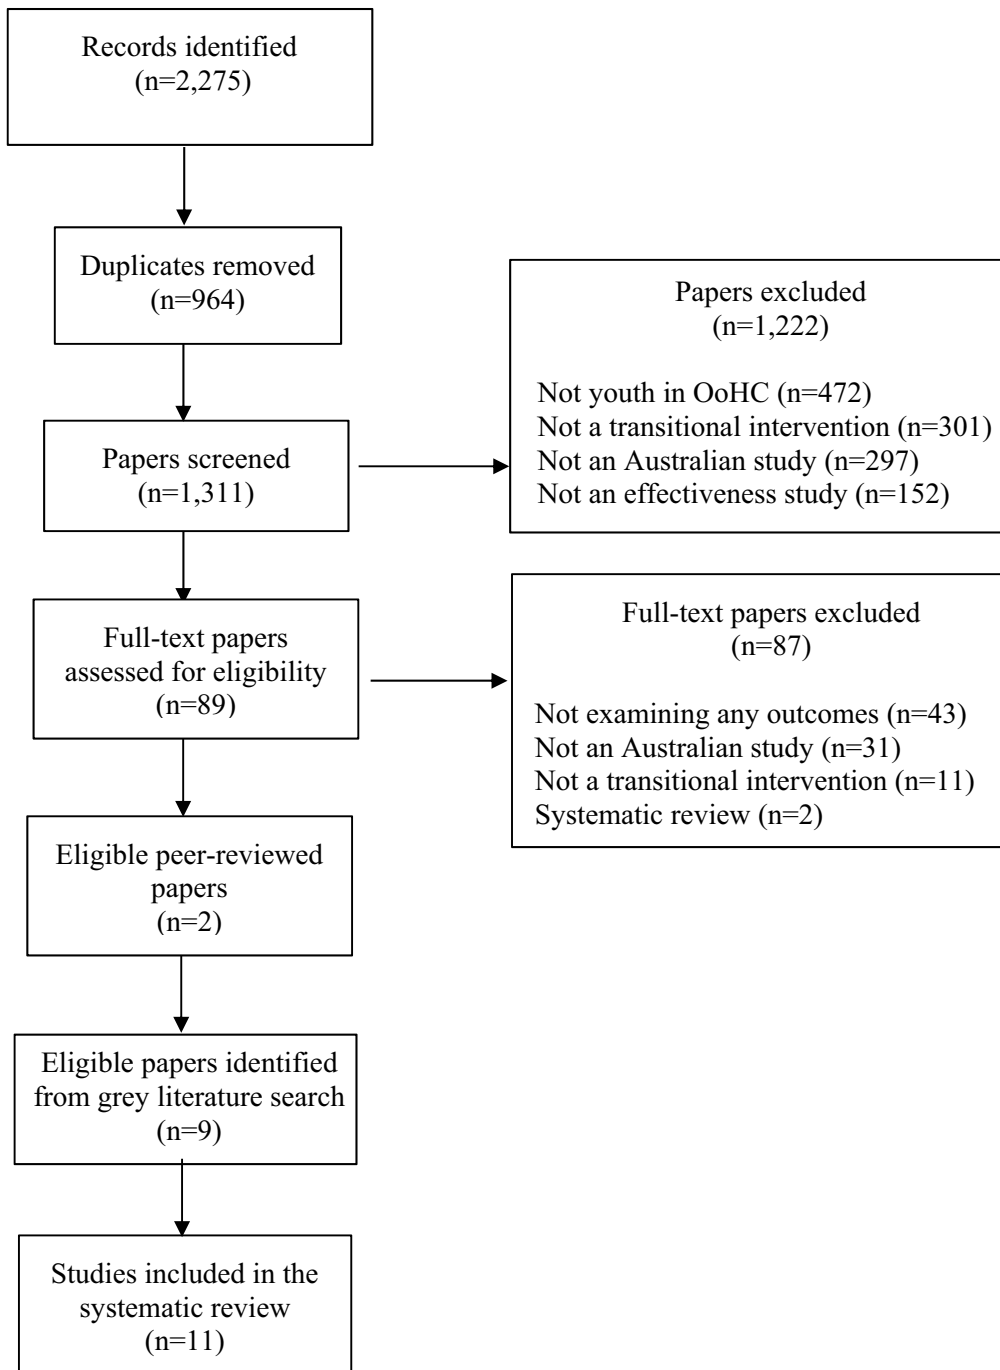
Records identified
(n=2,275)

Duplicates removed
(n=964)

Papers excluded
(n=1,222)

Not youth in OoHC (n=472)
Not a transitional intervention (n=301)
Not an Australian study (n=297)
Not an effectiveness study (n=152)

Papers screened
(n=1,311)

Full-text papers assessed for eligibility
(n=89)

Full-text papers excluded
(n=87)

Not examining any outcomes (n=43)
Not an Australian study (n=31)
Not a transitional intervention (n=11)
Systematic review (n=2)

Eligible peer-reviewed papers
(n=2)

Eligible papers identified from grey literature search
(n=9)

Studies included in the systematic review
(n=11)